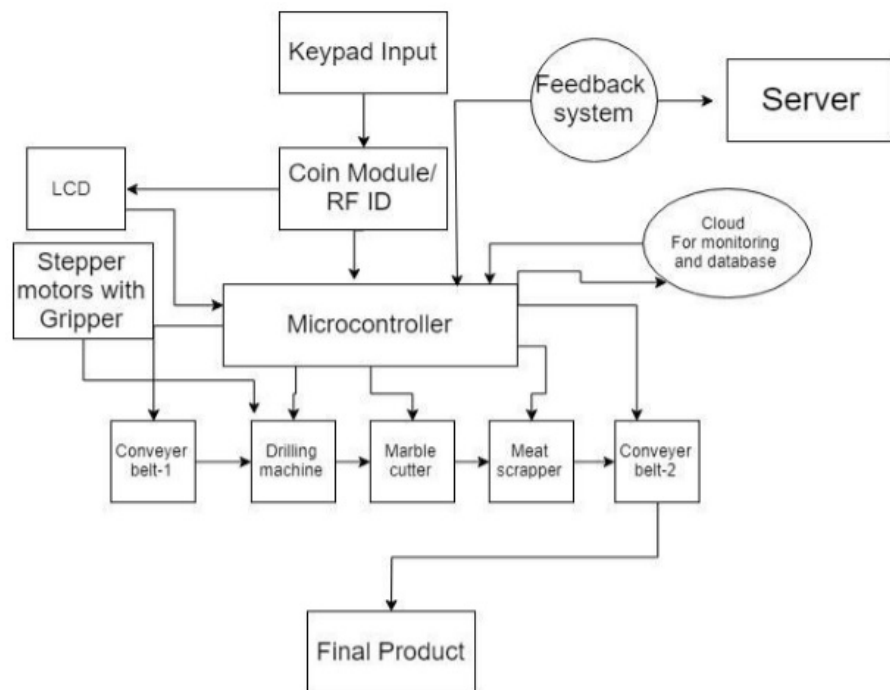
Keypad Input

Feedback system

Server

LCD

Coin Module/ RF ID

Cloud For monitoring and database

Stepper motors with Gripper

Microcontroller

Conveyer belt-1

Drilling machine

Marble cutter

Meat scrapper

Conveyer belt-2

Final Product